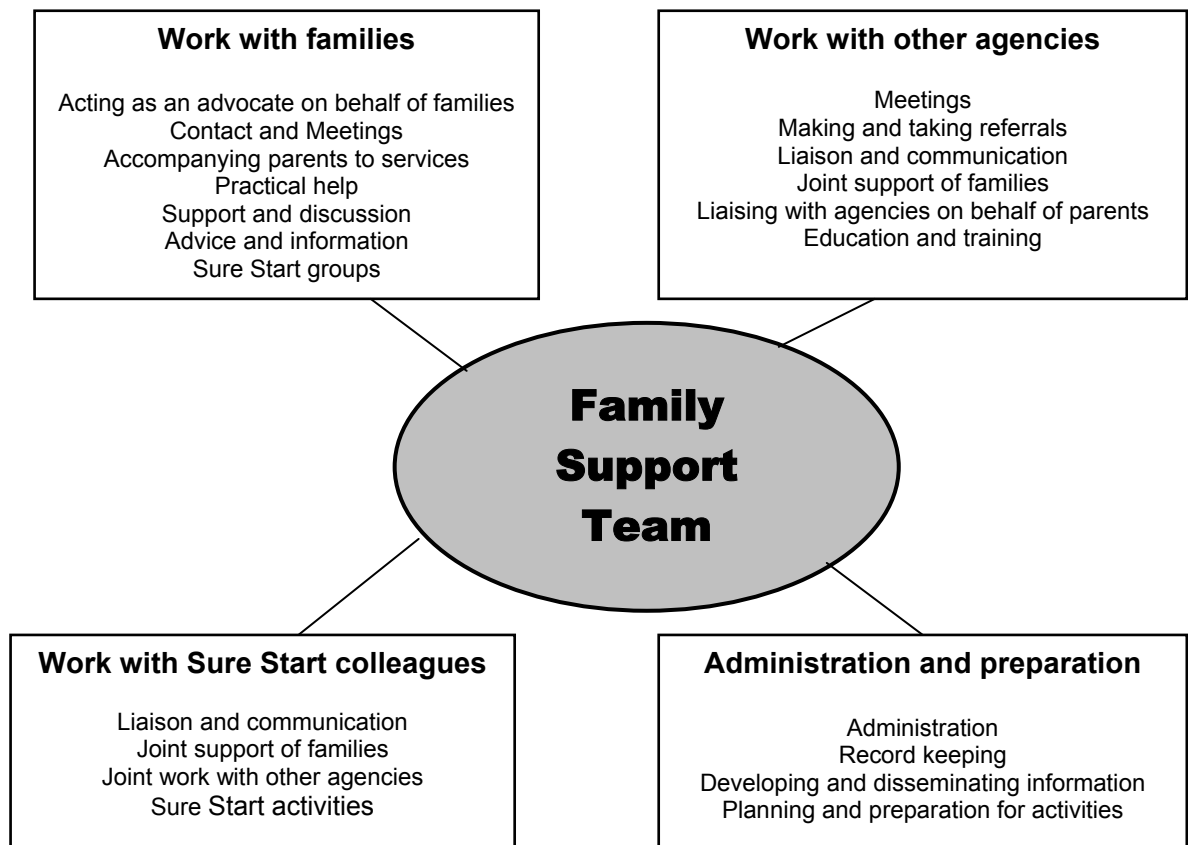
**Work with families**

Acting as an advocate on behalf of families
Contact and Meetings
Accompanying parents to services
Practical help
Support and discussion
Advice and information
Sure Start groups

**Work with other agencies**

Meetings
Making and taking referrals
Liaison and communication
Joint support of families
Liaising with agencies on behalf of parents
Education and training

**Family Support Team**

**Work with Sure Start colleagues**

Liaison and communication
Joint support of families
Joint work with other agencies
Sure Start activities

**Administration and preparation**

Administration
Record keeping
Developing and disseminating information
Planning and preparation for activities